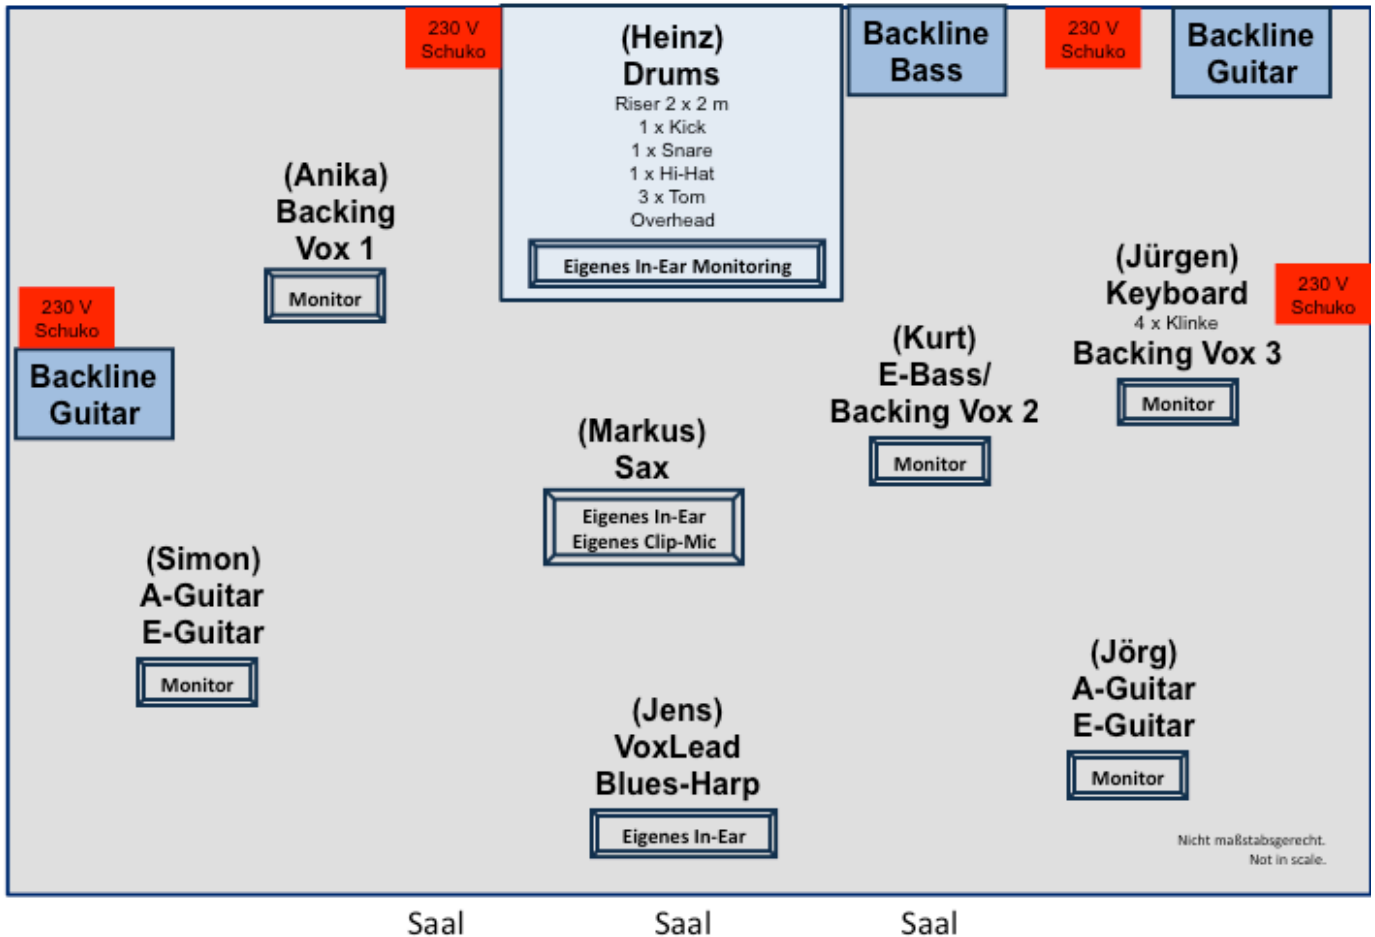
230 V
Schuko

(Heinz)
Drums
Riser 2 x 2 m
1 x Kick
1 x Snare
1 x Hi-Hat
3 x Tom
Overhead

Eigenes In-Ear Monitoring

Backline
Bass

230 V
Schuko

Backline
Guitar

(Anika)
Backing
Vox 1

Monitor

230 V
Schuko

Backline
Guitar

(Jürgen)
Keyboard
4 x Klinke
Backing Vox 3

230 V
Schuko

Monitor

(Kurt)
E-Bass/
Backing Vox 2

Monitor

(Markus)
Sax

Eigenes In-Ear
Eigenes Clip-Mic

(Simon)
A-Guitar
E-Guitar

Monitor

(Jörg)
A-Guitar
E-Guitar

Monitor

(Jens)
VoxLead
Blues-Harp

Eigenes In-Ear

Nicht maßstabsgerecht.
Not in scale.

Saal Saal Saal